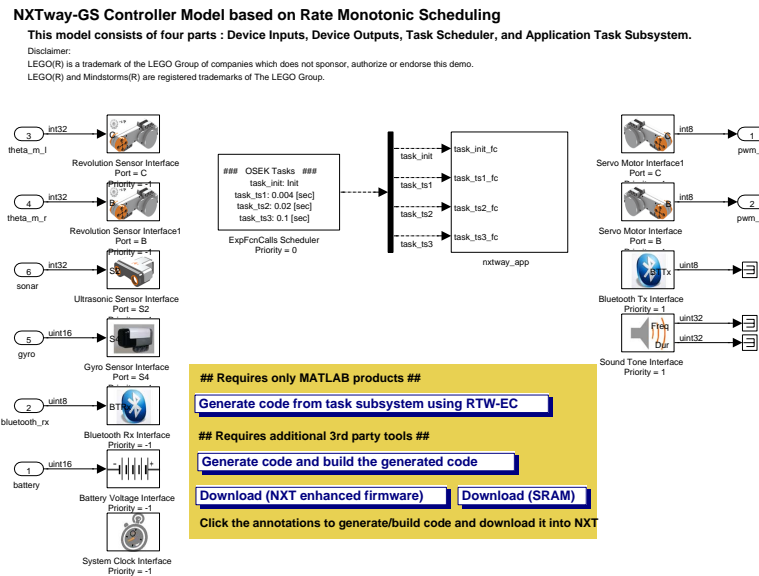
NXTway-GS Controller Model based on Rate Monotonic Scheduling

This model consists of four parts : Device Inputs, Device Outputs, Task Scheduler, and Application Task Subsystem.

Disclaimer:
LEGO(R) is a trademark of the LEGO Group of companies which does not sponsor, authorize or endorse this demo.
LEGO(R) and Mindstorms(R) are registered trademarks of The LEGO Group.

3 int32 theta_m_l
C
Revolution Sensor Interface
Port = C
Priority = 1

4 int32 theta_m_r
B
Revolution Sensor Interface1
Port = B
Priority = 1

6 int32 sonar
S3
Ultrasonic Sensor Interface
Port = S2

5 uint16 gyro
S4
Gyro Sensor Interface
Port = S4

2 uint8 bluetooth_rx
BTRx
Bluetooth Rx Interface
Priority = -1

1 uint16 battery
Battery Voltage Interface
Priority = -1

System Clock Interface
Priority = -1

### OSEK Tasks ###
task_init: Init
task_ts1: 0.004 [sec]
task_ts2: 0.02 [sec]
task_ts3: 0.1 [sec]

ExpFcnCalls Scheduler
Priority = 0

task_init
task_ts1
task_ts2
task_ts3

task_init_fc
task_ts1_fc
task_ts2_fc
task_ts3_fc

nxtway_app

int8 1 pwm_
Servo Motor Interface1
Port = C

int8 2 pwm_
Servo Motor Interface
Port = B

uint8
BTTx
Bluetooth Tx Interface
Priority = 1

uint32
uint32
Freq
Dur
Sound Tone Interface
Priority = 1

## Requires only MATLAB products ##

Generate code from task subsystem using RTW-EC

## Requires additional 3rd party tools ##

Generate code and build the generated code

Download (NXT enhanced firmware)

Download (SRAM)

Click the annotations to generate/build code and download it into NXT